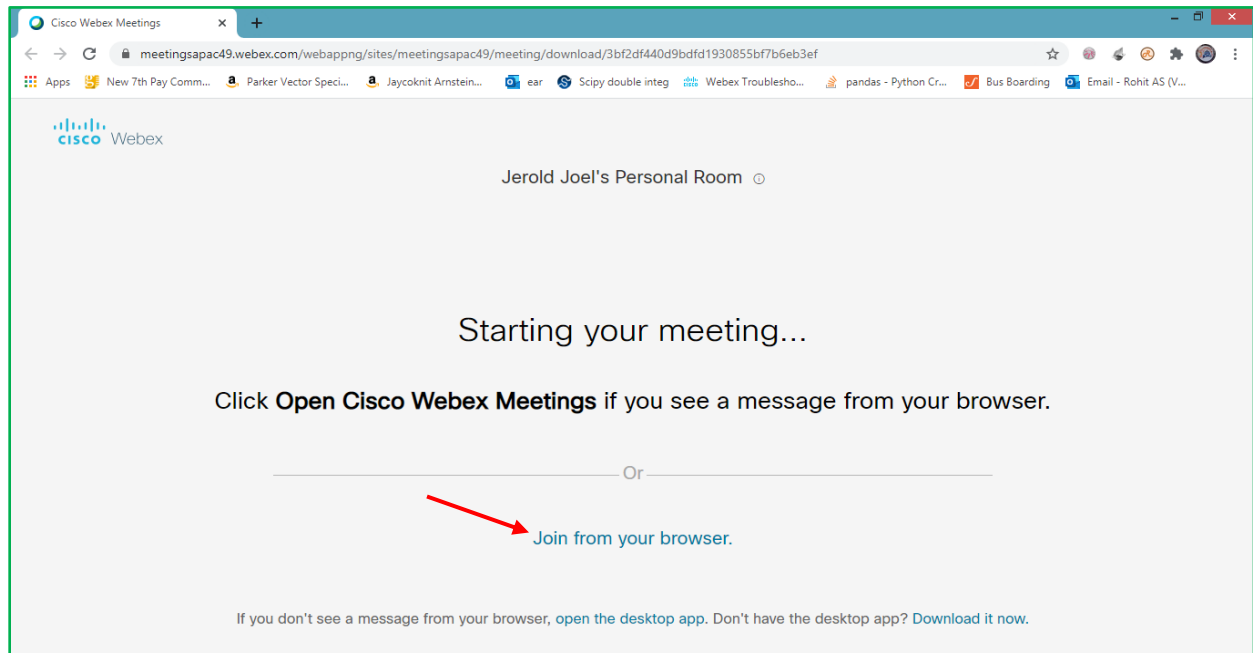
Cisco Webex Meetings ×

meetingsapac49.webex.com/webappng/sites/meetingsapac49/meeting/download/3bf2df440d9bdfd1930855bf7b6eb3ef

Apps New 7th Pay Comm... Parker Vector Speci... Jaycoknit Arnstein... ear Scipy double integ Webex Troublesho... pandas - Python Cr... Bus Boarding Email - Rohit AS (V...

cisco Webex

Jerold Joel's Personal Room

Starting your meeting...

Click **Open Cisco Webex Meetings** if you see a message from your browser.

Or

Join from your browser.

If you don't see a message from your browser, open the desktop app. Don't have the desktop app? Download it now.